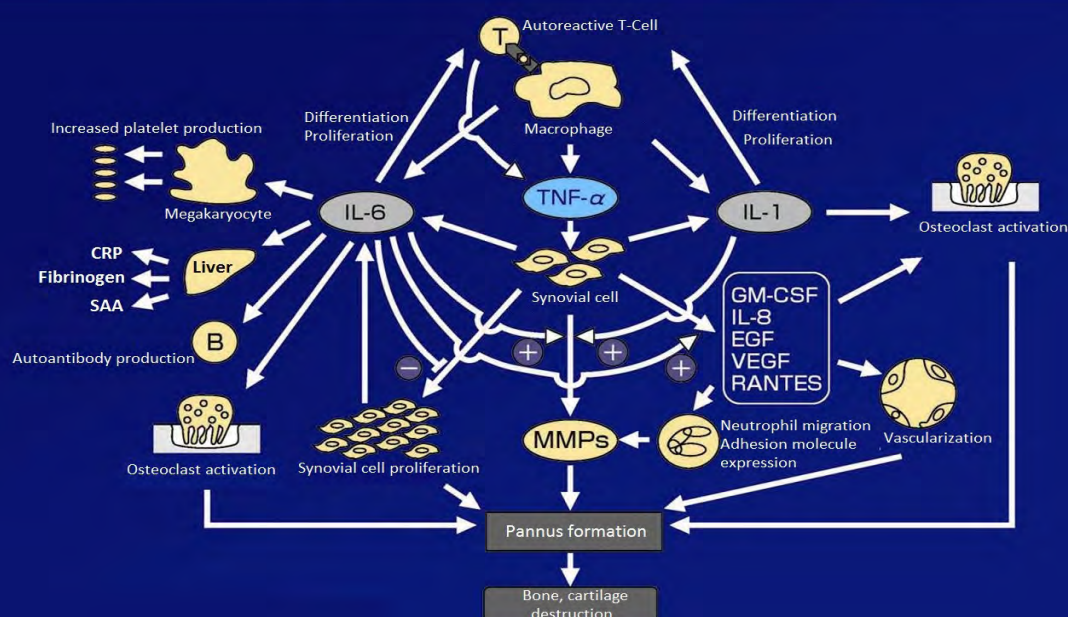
T
Autoreactive T-Cell

Differentiation
Proliferation

Macrophage

Differentiation
Proliferation

Increased platelet production

Megakaryocyte

IL-6

TNF-$\alpha$

IL-1

Osteoclast activation

CRP
Fibrinogen
SAA

Liver

Synovial cell

GM-CSF
IL-8
EGF
VEGF
RANTES

B
Autoantibody production

+
+
+
−

Osteoclast activation

Synovial cell proliferation

MMPs

Neutrophil migration
Adhesion molecule expression

Vascularization

Pannus formation

Bone, cartilage destruction